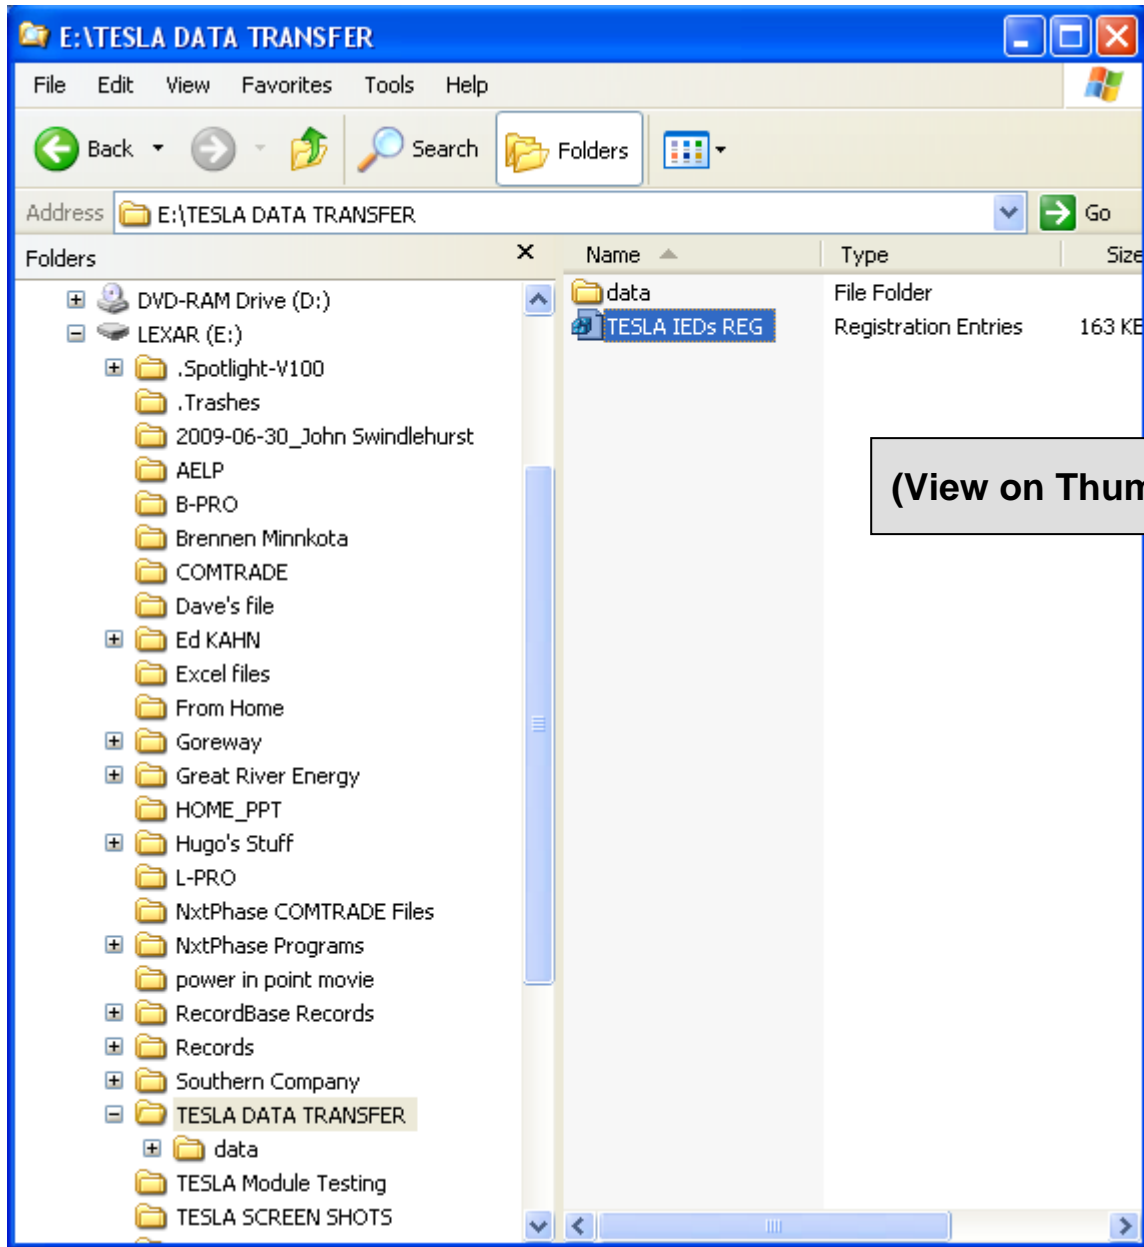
E:\TESLA DATA TRANSFER

File Edit View Favorites Tools Help

Back Search Folders

Address E:\TESLA DATA TRANSFER Go

Folders

DVD-RAM Drive (D:)
LEXAR (E:)
.Spotlight-V100
.Trashes
2009-06-30_John Swindlehurst
AELP
B-PRO
Brennen Minnkota
COMTRADE
Dave's file
Ed KAHN
Excel files
From Home
Goreway
Great River Energy
HOME_PPT
Hugo's Stuff
L-PRO
NxtPhase COMTRADE Files
NxtPhase Programs
power in point movie
RecordBase Records
Records
Southern Company
TESLA DATA TRANSFER
data
TESLA Module Testing
TESLA SCREEN SHOTS

| Name | Type | Size |
|---|---|---|
| data | File Folder | |
| TESLA IEDs REG | Registration Entries | 163 KE |

(View on Thum